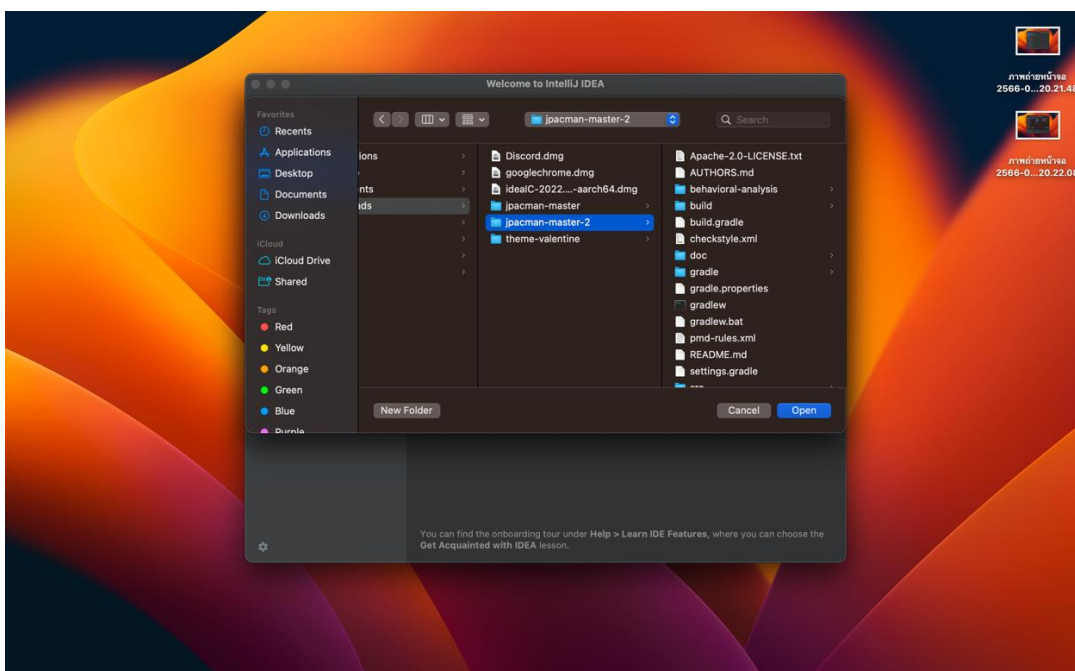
ภาพถ่ายหน้าจอ 2566-0...20.21.48

ภาพถ่ายหน้าจอ 2566-0...20.22.08

Welcome to IntelliJ IDEA

Favorites
Recents
Applications
Desktop
Documents
Downloads
iCloud
iCloud Drive
Shared
Tags
Red
Yellow
Orange
Green
Blue
Purple

jpacman-master-2
Search

ions
nts
ads

Discord.dmg
googlechrome.dmg
idealC-2022....-aarch64.dmg
jpacman-master
jpacman-master-2
theme-valentine

Apache-2.0-LICENSE.txt
AUTHORS.md
behavioral-analysis
build
build.gradle
checkstyle.xml
doc
gradle
gradle.properties
gradlew
gradlew.bat
pmd-rules.xml
README.md
settings.gradle

New Folder
Cancel
Open

You can find the onboarding tour under Help > Learn IDE Features, where you can choose the Get Acquainted with IDEA lesson.